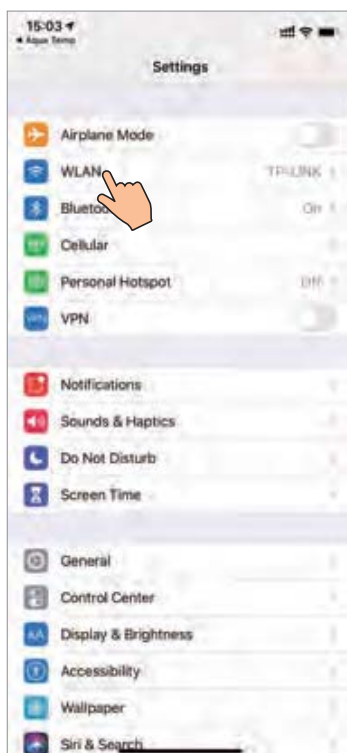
15:03
◂ Aqua Terno

Settings

Airplane Mode

WLAN TP-LINK

Blueto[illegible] On

Cellular

Personal Hotspot Off

VPN

Notifications

Sounds & Haptics

Do Not Disturb

Screen Time

General

Control Center

Display & Brightness

Accessibility

Wallpaper

Siri & Search